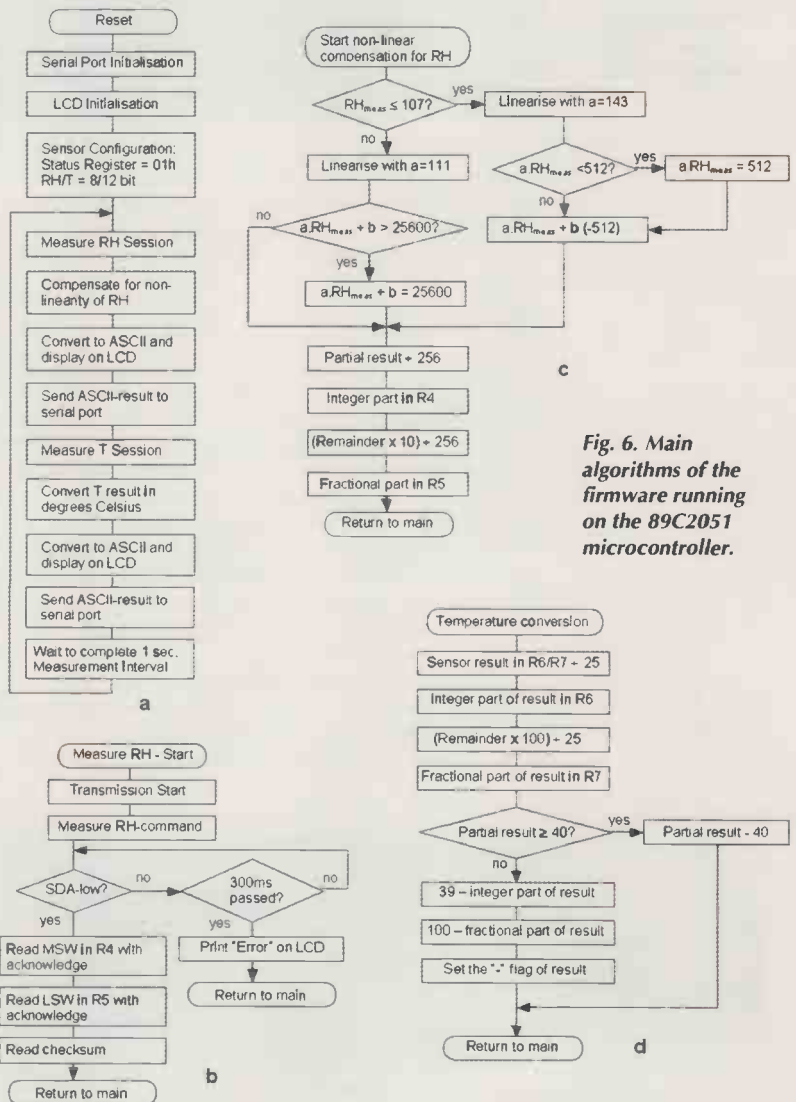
Reset

Serial Port Initialisation

LCD Initialisation

Sensor Configuration: Status Register = 01h RH/T = 8/12 bit

Measure RH Session

Compensate for nonlinearity of RH

Convert to ASCII and display on LCD

Send ASCII-result to serial port

Measure T Session

Convert T result in degrees Celsius

Convert to ASCII and display on LCD

Send ASCII-result to serial port

Wait to complete 1 sec. Measurement Interval

a

Start non-linear compensation for RH

$RH_{meas} \leq 107$?

yes

Linearise with a=143

no

Linearise with a=111

a.$RH_{meas}$ <512?

yes

a.$RH_{meas}$ = 512

no

no

a.$RH_{meas}$ + b > 25600?

a.$RH_{meas}$ + b (-512)

yes

a.$RH_{meas}$ + b = 25600

Partial result ÷ 256

c

Integer part in R4

(Remainder x 10) ÷ 256

Fig. 6. Main algorithms of the firmware running on the 89C2051 microcontroller.

Fractional part in R5

Return to main

Temperature conversion

Sensor result in R6/R7 ÷ 25

Integer part of result in R6

(Remainder x 100) ÷ 25

Fractional part of result in R7

Partial result ≥ 40?

yes

Partial result - 40

no

39 – integer part of result

100 – fractional part of result

Set the "-" flag of result

Return to main

d

Measure RH - Start

Transmission Start

Measure RH-command

SDA-low?

no

300ms passed?

no

yes

yes

Read MSW in R4 with acknowledge

Print "Error" on LCD

Return to main

Read LSW in R5 with acknowledge

Read checksum

Return to main

b